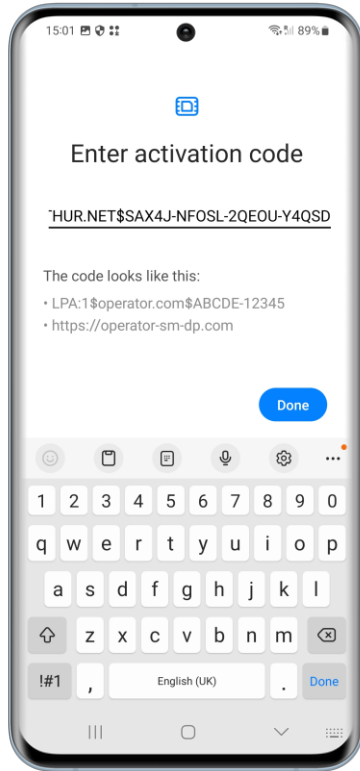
15:01 89%

Enter activation code

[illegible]HUR.NET$SAX4J-NFOSL-2QEOU-Y4QSD

The code looks like this:

• LPA:1$operator.com$ABCDE-12345
• https://operator-sm-dp.com

Done

1 2 3 4 5 6 7 8 9 0
q w e r t y u i o p
a s d f g h j k l
z x c v b n m
!#1 , English (UK) . Done